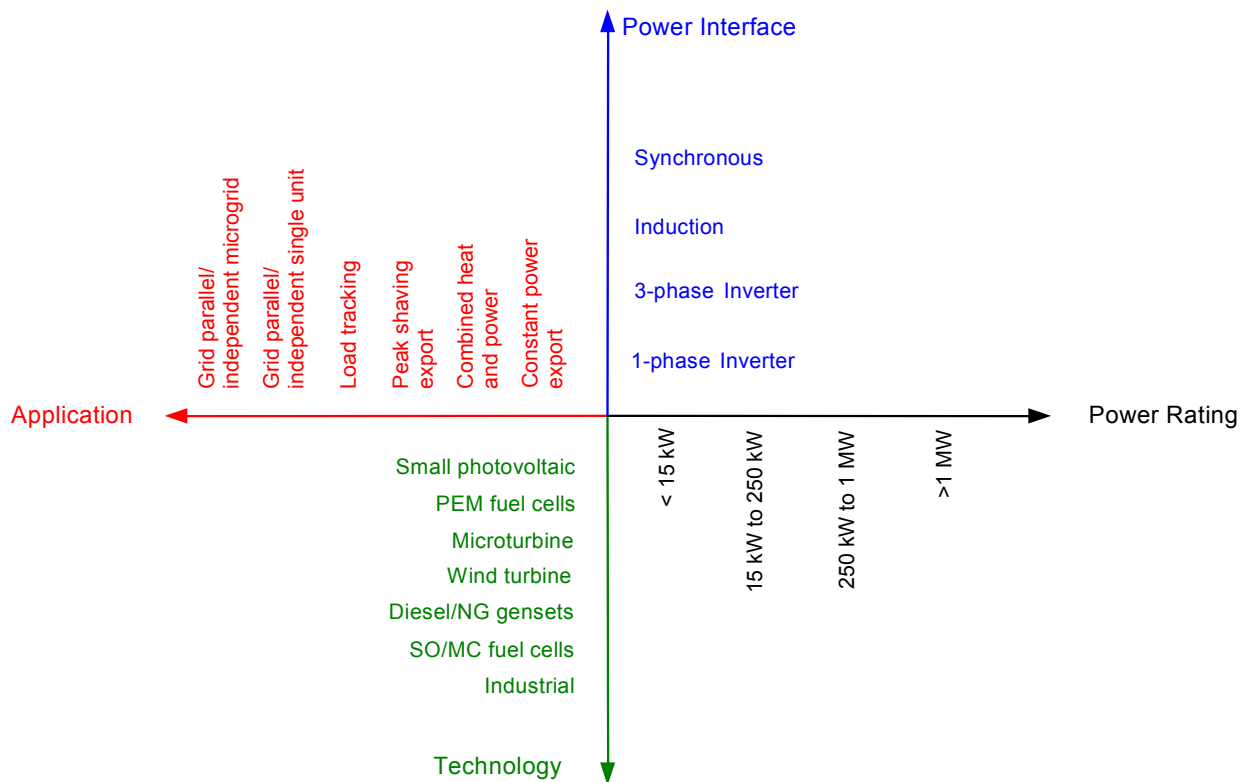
Power Interface

Synchronous

Induction

3-phase Inverter

1-phase Inverter

Grid parallel/ independent microgrid

Grid parallel/ independent single unit

Load tracking

Peak shaving export

Combined heat and power

Constant power export

Application

Power Rating

< 15 kW

15 kW to 250 kW

250 kW to 1 MW

>1 MW

Small photovoltaic

PEM fuel cells

Microturbine

Wind turbine

Diesel/NG gensets

SO/MC fuel cells

Industrial

Technology